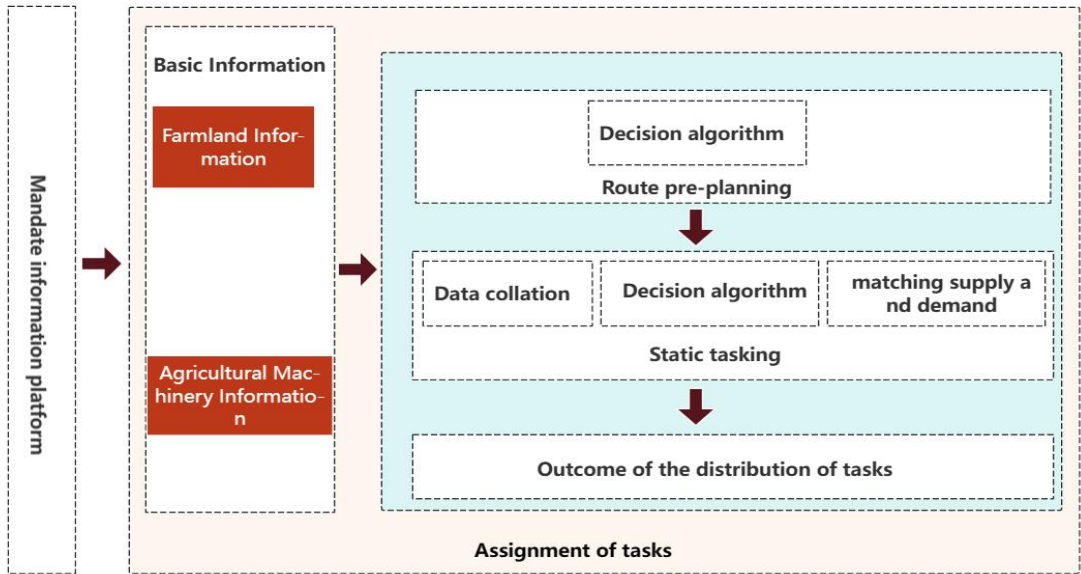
Mandate information platform

Basic Information

Farmland Information

Agricultural Machinery Information

Decision algorithm

Route pre-planning

Data collation

Decision algorithm

matching supply and demand

Static tasking

Outcome of the distribution of tasks

Assignment of tasks